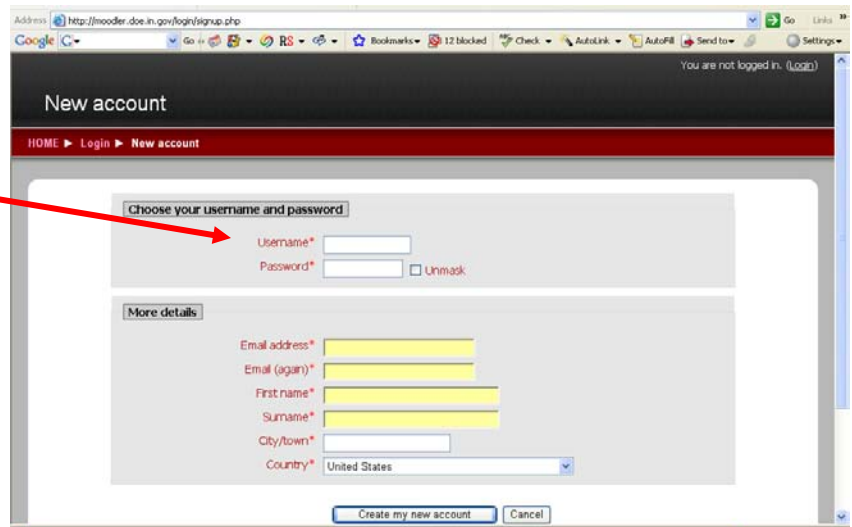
Address http://moodler.doe.in.gov/login/signup.php

Go Links

Google G- Go RS Bookmarks 12 blocked Check AutoLink AutoFill Send to Settings

You are not logged in. (Login)

New account

HOME ▶ Login ▶ New account

Choose your username and password

Username*

Password*

Unmask

More details

Email address*

Email (again)*

First name*

Surname*

City/town*

Country* United States

Create my new account

Cancel